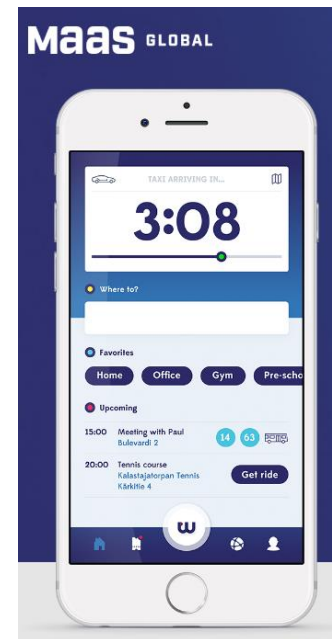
Maas GLOBAL

TAXI ARRIVING IN...

3:08

Where to?

Favorites

Home

Office

Gym

Pre-scho

Upcoming

15:00 Meeting with Paul
Bulevardi 2

14

63

20:00 Tennis course
Kalastajatorpan Tennis
Kärkitie 4

Get ride

w